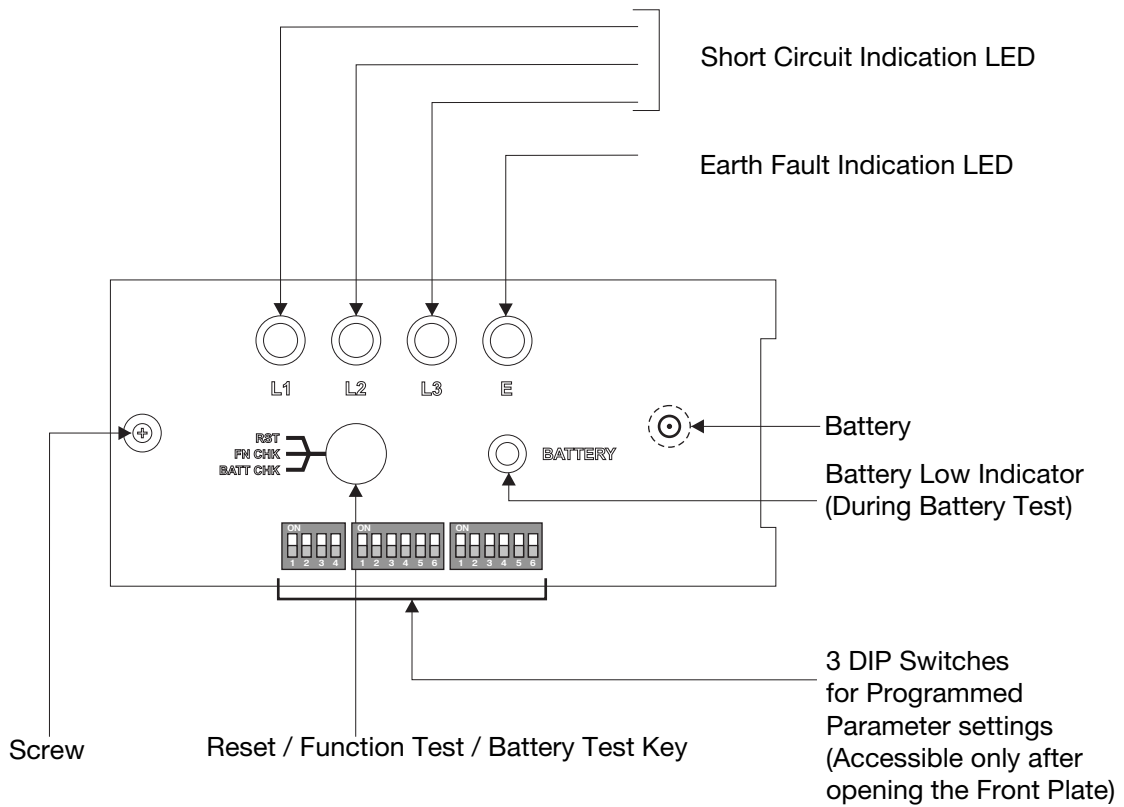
Short Circuit Indication LED

Earth Fault Indication LED

L1 L2 L3 E

RST
FN CHK
BATT CHK

BATTERY

Battery

Battery Low Indicator
(During Battery Test)

ON
1 2 3 4

ON
1 2 3 4 5 6

ON
1 2 3 4 5 6

3 DIP Switches
for Programmed
Parameter settings
(Accessible only after
opening the Front Plate)

Screw

Reset / Function Test / Battery Test Key